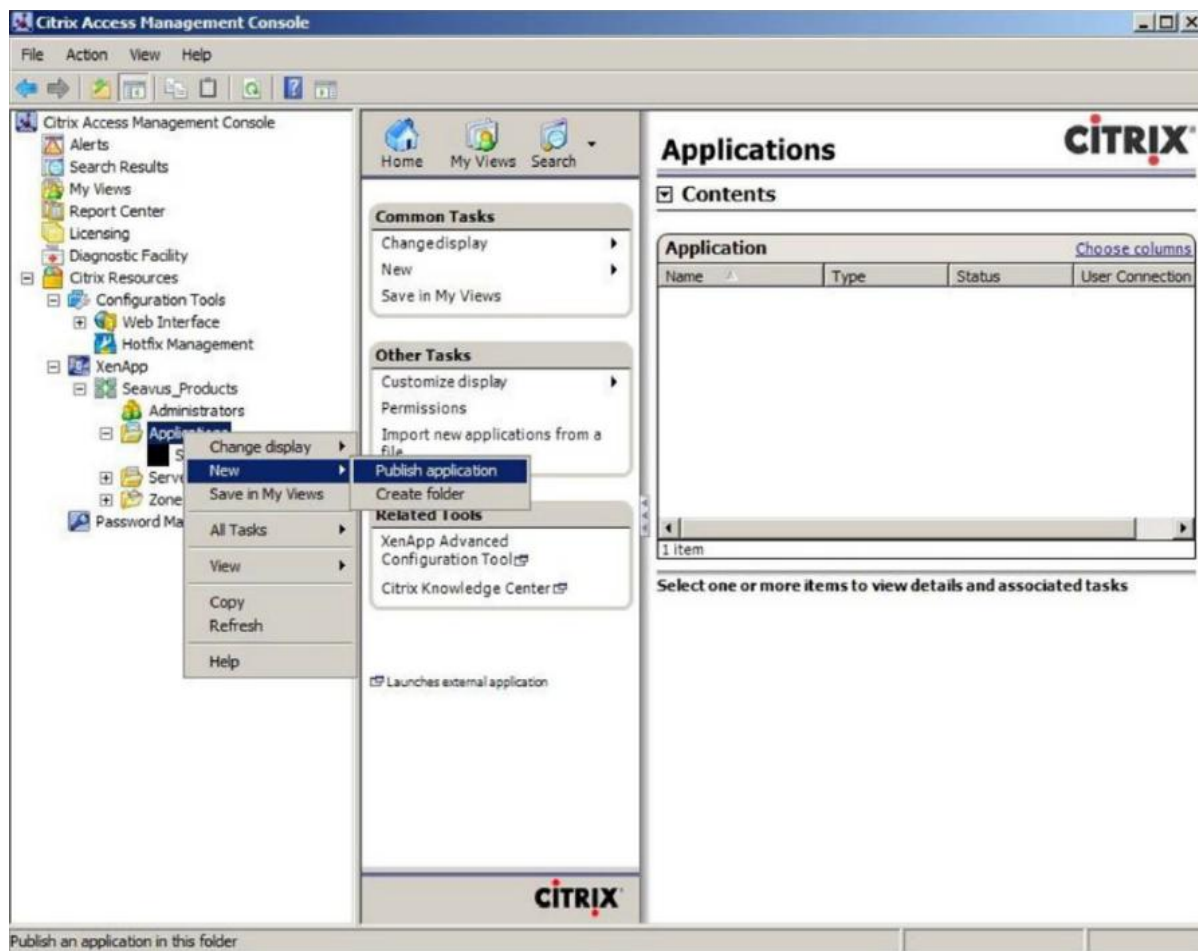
Citrix Access Management Console

File Action View Help

Citrix Access Management Console
Alerts
Search Results
My Views
Report Center
Licensing
Diagnostic Facility
Citrix Resources
Configuration Tools
Web Interface
Hotfix Management
XenApp
Seavus_Products
Administrators
Applications
S
Serv
Zone
Password Ma

Change display
New
Save in My Views
All Tasks
View
Copy
Refresh
Help

Publish application
Create folder

Home My Views Search

Common Tasks
Changedisplay
New
Save in My Views

Other Tasks
Customize display
Permissions
Import new applications from a file

Related Tools
XenApp Advanced Configuration Tool
Citrix Knowledge Center

Launches external application

CiTRIX

Applications

CiTRIX

Contents

Application
Choose columns

| Name | Type | Status | User Connection |
|---|---|---|---|

1 item

Select one or more items to view details and associated tasks

Publish an application in this folder